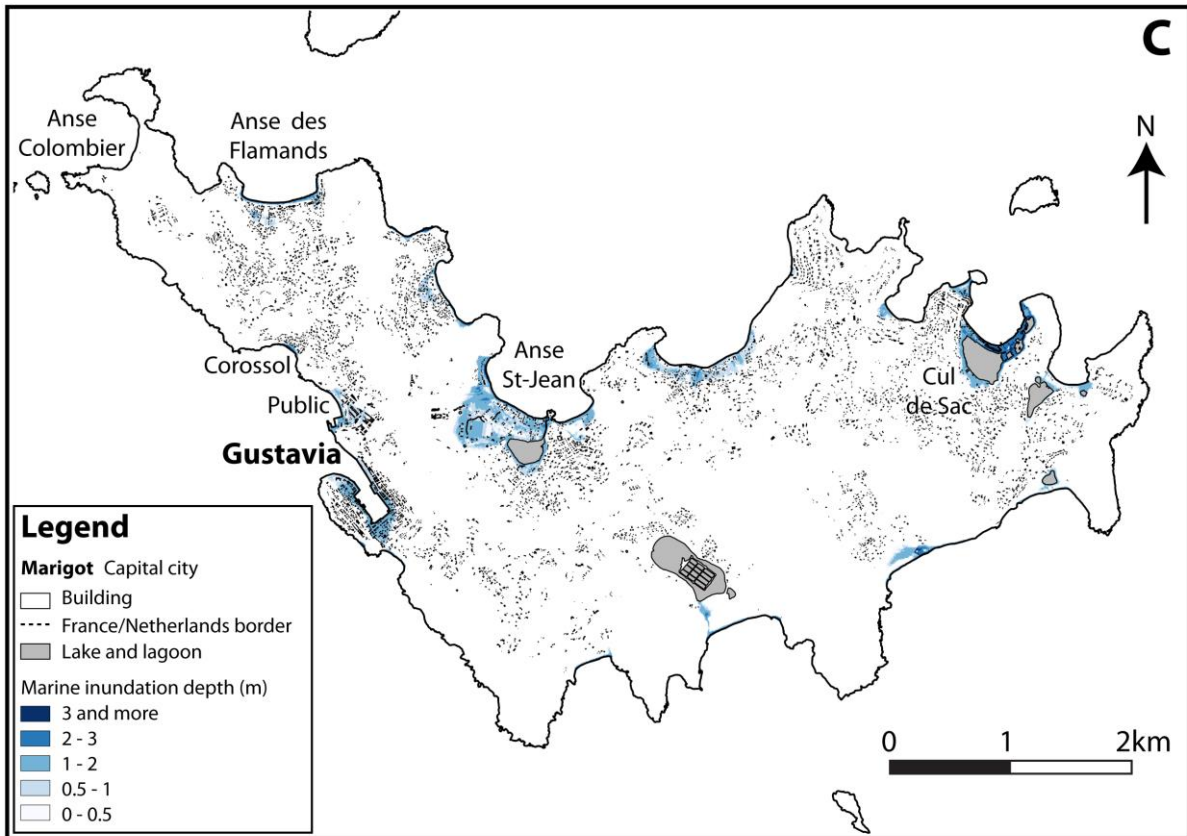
C

N

Anse Colombier

Anse des Flamands

Anse St-Jean

Cul de Sac

Corossol

Public

Gustavia

Legend

Marigot Capital city

Building

France/Netherlands border

Lake and lagoon

Marine inundation depth (m)

3 and more

2 - 3

1 - 2

0.5 - 1

0 - 0.5

0

1

2km